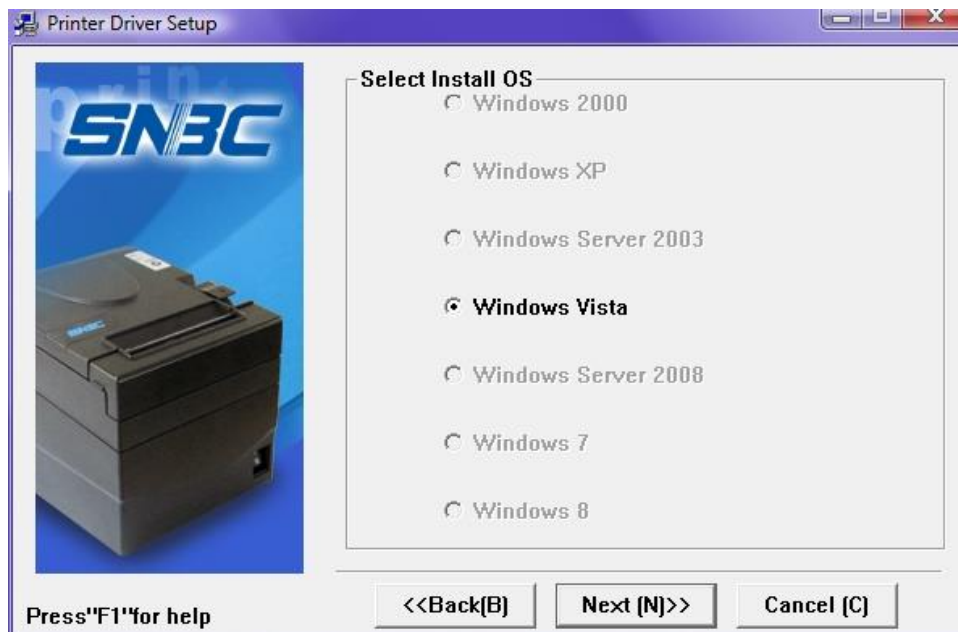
Printer Driver Setup

SNBC

Select Install OS

Windows 2000

Windows XP

Windows Server 2003

Windows Vista

Windows Server 2008

Windows 7

Windows 8

Press"F1"for help

<<Back(B)

Next (N)>>

Cancel (C)